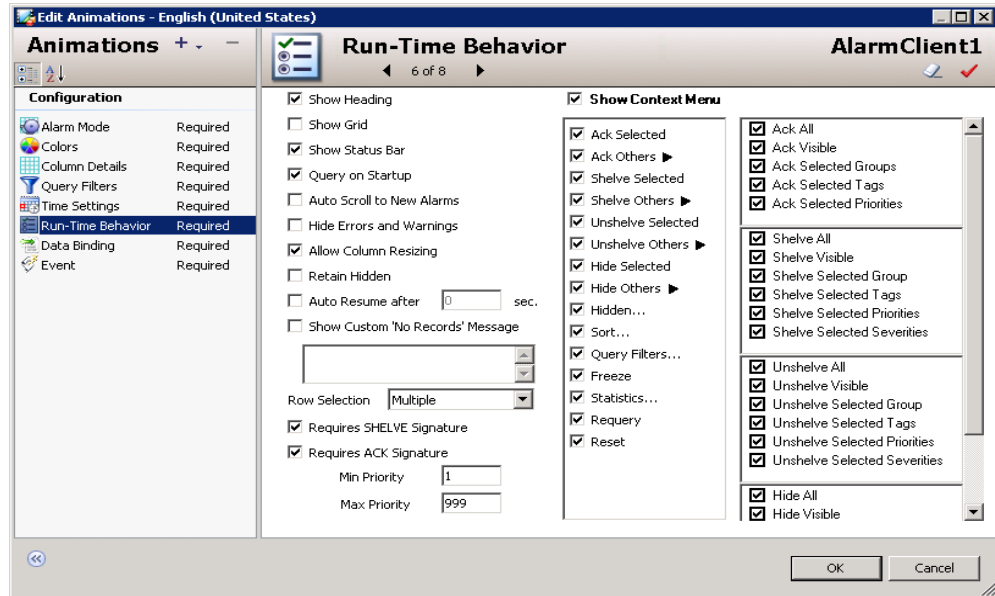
Edit Animations - English (United States)

Animations + -

Configuration

| | |
|---|---|
| Alarm Mode | Required |
| Colors | Required |
| Column Details | Required |
| Query Filters | Required |
| Time Settings | Required |
| Run-Time Behavior | Required |
| Data Binding | Required |
| Event | Required |

Run-Time Behavior

6 of 8

AlarmClient1

☑ Show Heading
☐ Show Grid
☑ Show Status Bar
☑ Query on Startup
☐ Auto Scroll to New Alarms
☐ Hide Errors and Warnings
☑ Allow Column Resizing
☐ Retain Hidden
☐ Auto Resume after 0 sec.
☐ Show Custom 'No Records' Message

Row Selection Multiple
☑ Requires SHELVE Signature
☑ Requires ACK Signature
Min Priority 1
Max Priority 999

☑ Show Context Menu

☑ Ack Selected
☑ Ack Others ▶
☑ Shelve Selected
☑ Shelve Others ▶
☑ Unshelve Selected
☑ Unshelve Others ▶
☑ Hide Selected
☑ Hide Others ▶
☑ Hidden...
☑ Sort...
☑ Query Filters...
☑ Freeze
☑ Statistics...
☑ Requery
☑ Reset

☑ Ack All
☑ Ack Visible
☑ Ack Selected Groups
☑ Ack Selected Tags
☑ Ack Selected Priorities

☑ Shelve All
☑ Shelve Visible
☑ Shelve Selected Group
☑ Shelve Selected Tags
☑ Shelve Selected Priorities
☑ Shelve Selected Severities

☑ Unshelve All
☑ Unshelve Visible
☑ Unshelve Selected Group
☑ Unshelve Selected Tags
☑ Unshelve Selected Priorities
☑ Unshelve Selected Severities

☑ Hide All
☑ Hide Visible

OK Cancel